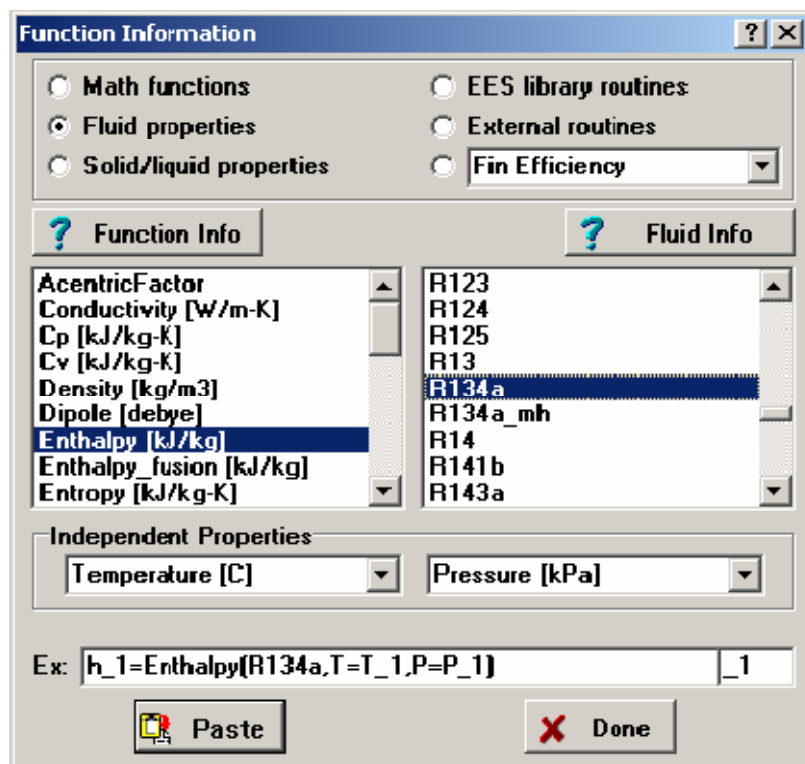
Function Information

? X

Math functions

Fluid properties

Solid/liquid properties

EES library routines

External routines

Fin Efficiency

? Function Info

? Fluid Info

AcentricFactor
Conductivity [W/m-K]
Cp [kJ/kg-K]
Cv [kJ/kg-K]
Density [kg/m3]
Dipole [debye]
Enthalpy [kJ/kg]
Enthalpy_fusion [kJ/kg]
Entropy [kJ/kg-K]

R123
R124
R125
R13
R134a
R134a_mh
R14
R141b
R143a

Independent Properties

Temperature [C]

Pressure [kPa]

Ex: h_1=Enthalpy(R134a,T=T_1,P=P_1)

_1

Paste

Done